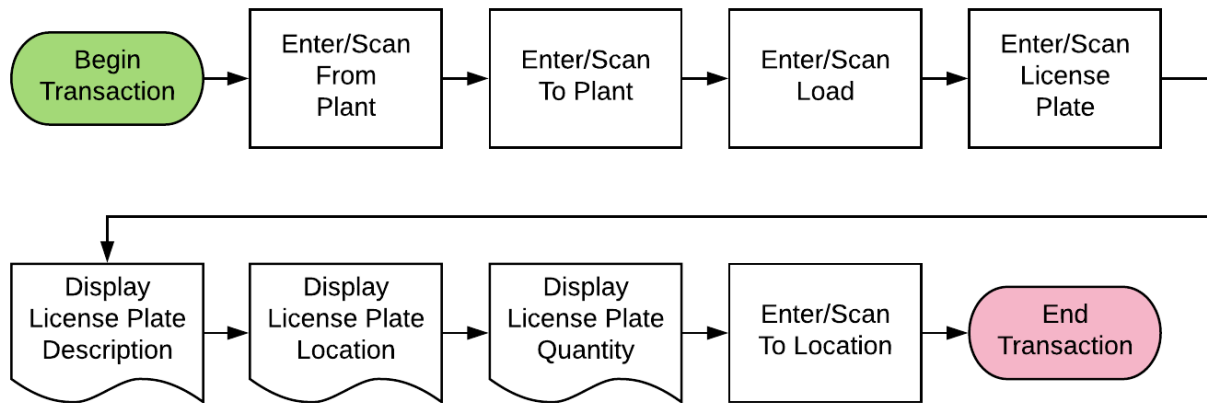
Begin Transaction

Enter/Scan From Plant

Enter/Scan To Plant

Enter/Scan Load

Enter/Scan License Plate

Display License Plate Description

Display License Plate Location

Display License Plate Quantity

Enter/Scan To Location

End Transaction